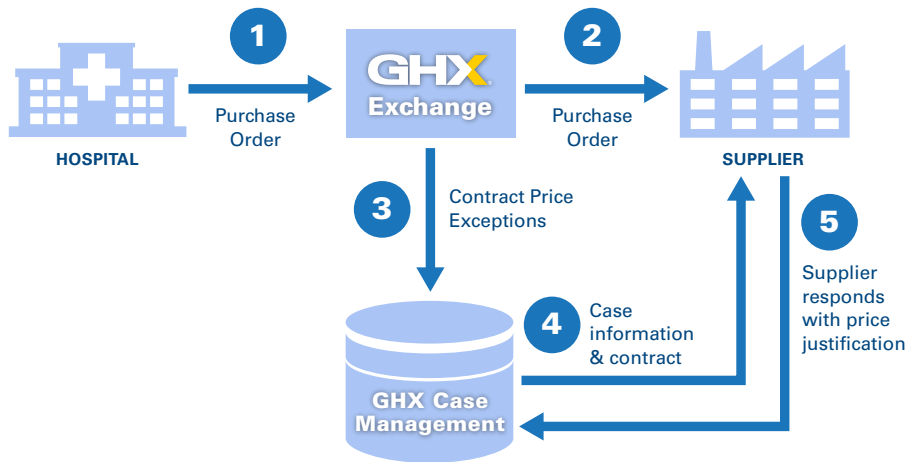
HOSPITAL

1

Purchase Order

GHX Exchange

2

Purchase Order

SUPPLIER

3

Contract Price Exceptions

4

Case information & contract

5

Supplier responds with price justification

GHX Case Management